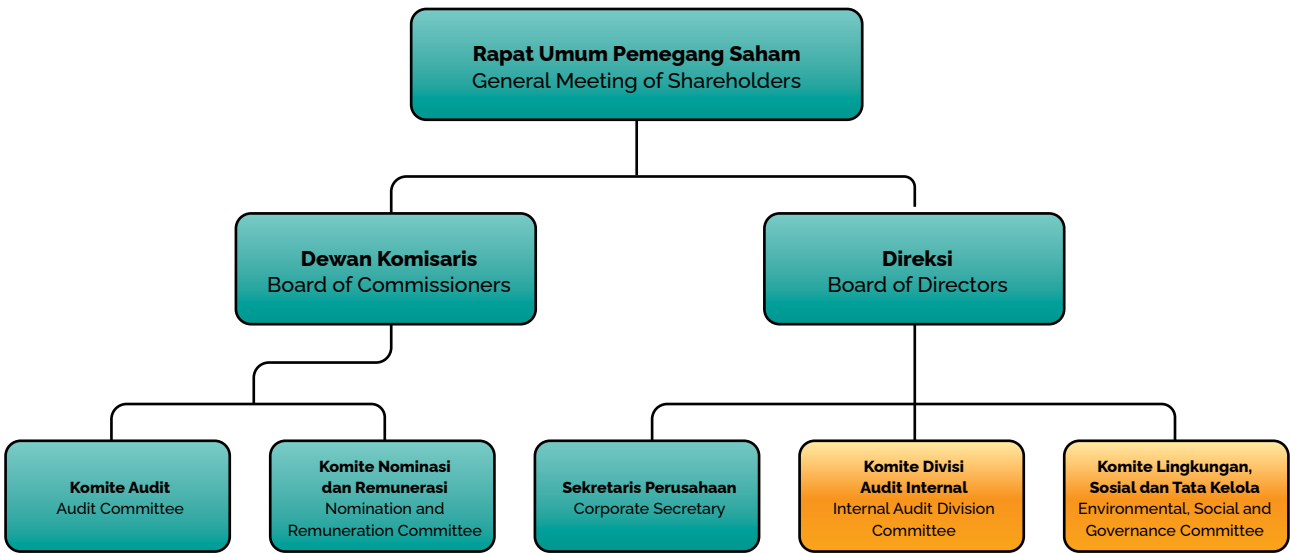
Rapat Umum Pemegang Saham
General Meeting of Shareholders

Dewan Komisaris
Board of Commissioners

Direksi
Board of Directors

Komite Audit
Audit Committee

Komite Nominasi dan Remunerasi
Nomination and Remuneration Committee

Sekretaris Perusahaan
Corporate Secretary

Komite Divisi Audit Internal
Internal Audit Division Committee

Komite Lingkungan, Sosial dan Tata Kelola
Environmental, Social and Governance Committee